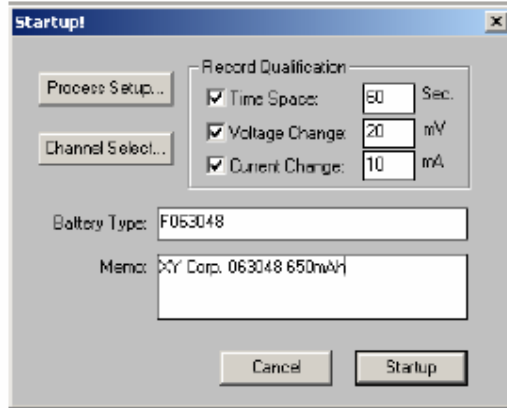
Startup!

x

Process Setup...

Channel Select...

Record Qualification

Time Space: 60 Sec.

Voltage Change: 20 mV

Current Change: 10 mA

Battery Type: F063048

Memo: XY Corp. 063048 650mAH

Cancel

Startup